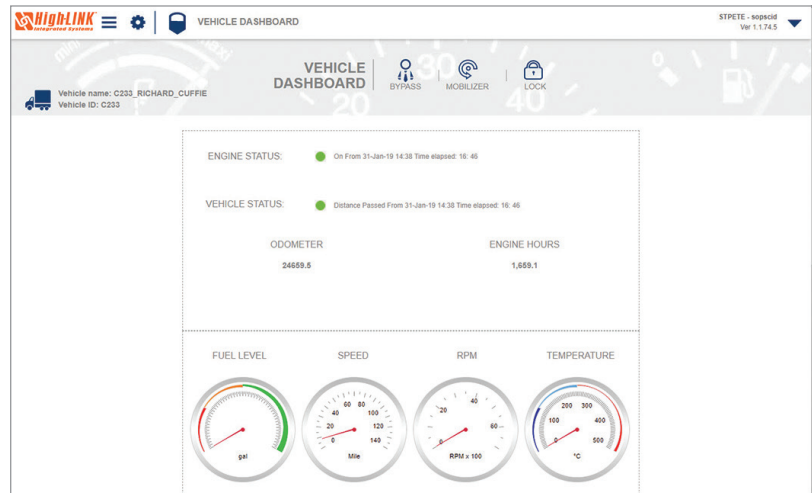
HighLINK Integrated Systems

VEHICLE DASHBOARD

STPETE - sopscid
Ver 1.1.74.5

Vehicle name: C233_RICHARD_CUFFIE
Vehicle ID: C233

VEHICLE DASHBOARD

BYPASS

MOBILIZER

LOCK

ENGINE STATUS: On From 31-Jan-19 14:38 Time elapsed: 16: 46

VEHICLE STATUS: Distance Passed From 31-Jan-19 14:38 Time elapsed: 16: 46

ODOMETER
24659.5

ENGINE HOURS
1,659.1

FUEL LEVEL
gal

SPEED
60 80
40 100
20 120
0 140
Mile

RPM
40
20
60
0
RPM x 100

TEMPERATURE
200 300
100 400
0 500
°C